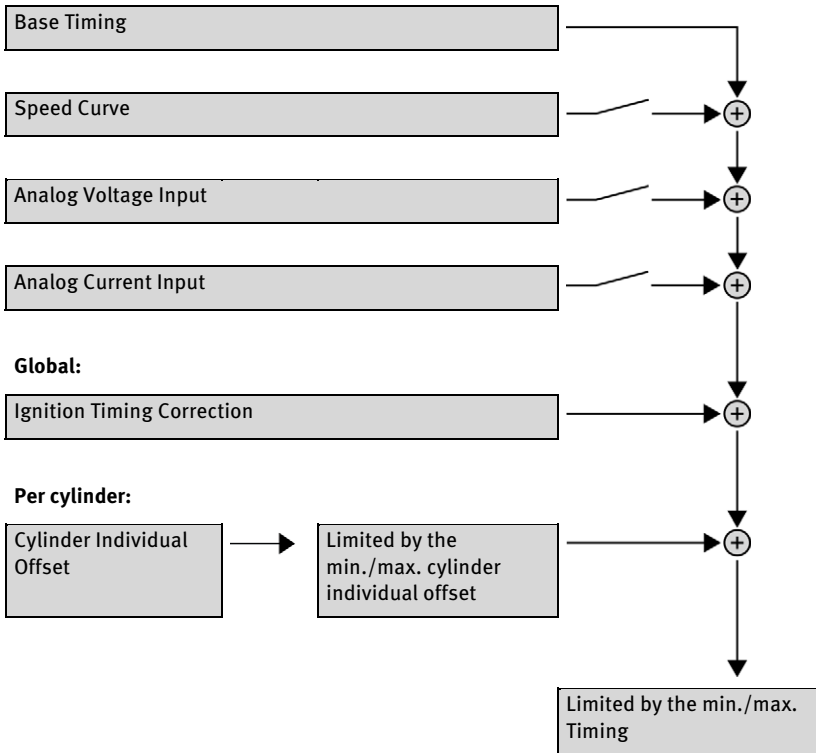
Base Timing

Speed Curve

Analog Voltage Input

Analog Current Input

**Global:**

Ignition Timing Correction

**Per cylinder:**

Cylinder Individual Offset

Limited by the min./max. cylinder individual offset

Limited by the min./max. Timing